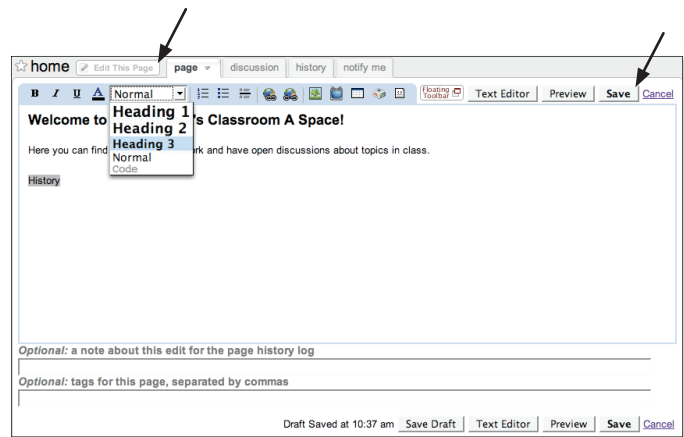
home Edit This Page page discussion history notify me

B I U A Normal Floating Toolbar Text Editor Preview Save Cancel

Heading 1
Heading 2
Heading 3
Normal
Code

Welcome to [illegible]s Classroom A Space!

Here you can find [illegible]rk and have open discussions about topics in class.

History

Optional: a note about this edit for the page history log

Optional: tags for this page, separated by commas

Draft Saved at 10:37 am Save Draft Text Editor Preview Save Cancel